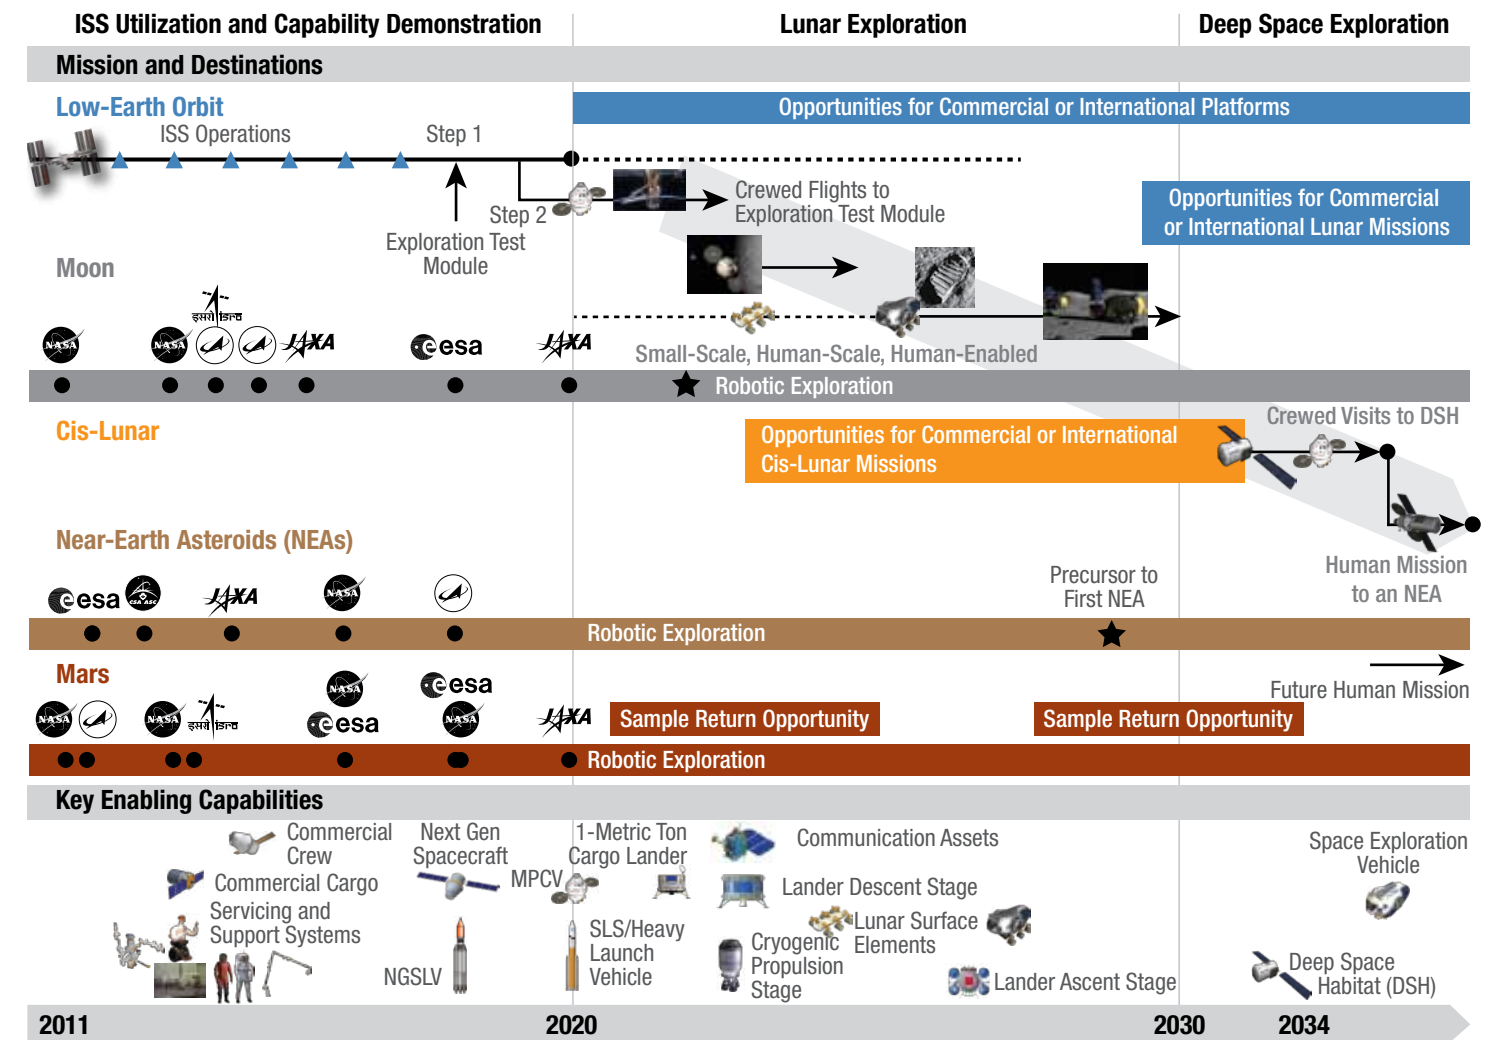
ISS Utilization and Capability Demonstration
Lunar Exploration
Deep Space Exploration

Mission and Destinations

Low-Earth Orbit
ISS Operations
Step 1
Opportunities for Commercial or International Platforms
Step 2
Exploration Test Module
Crewed Flights to Exploration Test Module
Opportunities for Commercial or International Lunar Missions

Moon
NASA NASA NASA JAXA esa JAXA
Small-Scale, Human-Scale, Human-Enabled
Robotic Exploration

Cis-Lunar
Opportunities for Commercial or International Cis-Lunar Missions
Crewed Visits to DSH

Near-Earth Asteroids (NEAs)
esa JAXA NASA
Precursor to First NEA
Human Mission to an NEA
Robotic Exploration

Mars
NASA NASA NASA esa esa NASA JAXA
Sample Return Opportunity
Sample Return Opportunity
Future Human Mission
Robotic Exploration

Key Enabling Capabilities
Commercial Crew
Commercial Cargo
Servicing and Support Systems
Next Gen Spacecraft
NGSLV
MPCV
1-Metric Ton Cargo Lander
SLS/Heavy Launch Vehicle
Communication Assets
Lander Descent Stage
Lunar Surface Elements
Cryogenic Propulsion Stage
Lander Ascent Stage
Space Exploration Vehicle
Deep Space Habitat (DSH)

2011
2020
2030
2034